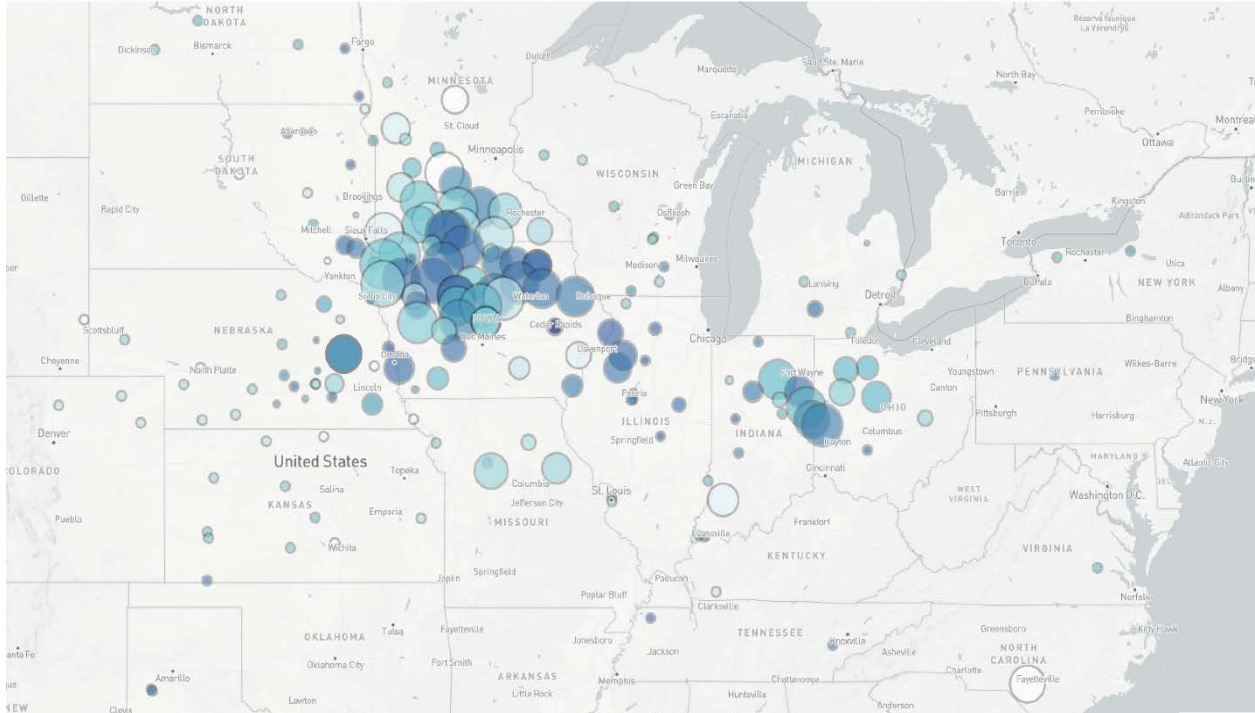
NORTH DAKOTA
Dickinson
Bismarck
Fargo
MINNESOTA
St. Cloud
Minneapolis
Duluth
Marquette
Sault Ste. Marie
Réserve faunique La Vérendrye
North Bay
Pembroke
Montreal
Ottawa
Escanaba
MICHIGAN
Aberdeen
SOUTH DAKOTA
Gillette
Rapid City
Brookings
Mitchell
Sioux Falls
Rochester
WISCONSIN
Green Bay
Oshkosh
Barrie
Kingston
Adirondack Park
Toronto
Rochester
Utica
NEW YORK
Albany
Yankton
Sioux City
Waterloo
Dubuque
Madison
Milwaukee
Lansing
Detroit
Buffalo
Scottsbluff
NEBRASKA
Cedar Rapids
Des Moines
Davenport
Chicago
Toledo
Cleveland
Binghamton
Cheyenne
North Platte
Omaha
Lincoln
Peoria
Fort Wayne
Youngstown
PENNSYLVANIA
Wilkes-Barre
Canton
OHIO
Pittsburgh
Harrisburg
New York
Denver
COLORADO
ILLINOIS
Springfield
INDIANA
Dayton
Columbus
United States
Topeka
Salina
KANSAS
Emporia
Columbia
Jefferson City
St. Louis
Cincinnati
MARYLAND
Atlantic City
WEST VIRGINIA
Washington D.C.
Pueblo
MISSOURI
Wichita
Evansville
Frankfort
KENTUCKY
VIRGINIA
Joplin
Springfield
Paducah
Poplar Bluff
Clarksville
Norfolk
OKLAHOMA
Tulsa
Fayetteville
Jonesboro
TENNESSEE
Knoxville
Greensboro
Kitty Hawk
Santa Fe
Oklahoma City
Fort Smith
Jackson
Asheville
NORTH CAROLINA
Amarillo
ARKANSAS
Memphis
Charlotte
Fayetteville
Little Rock
Chattanooga
Huntsville
Lawton
Clovis
Anderson